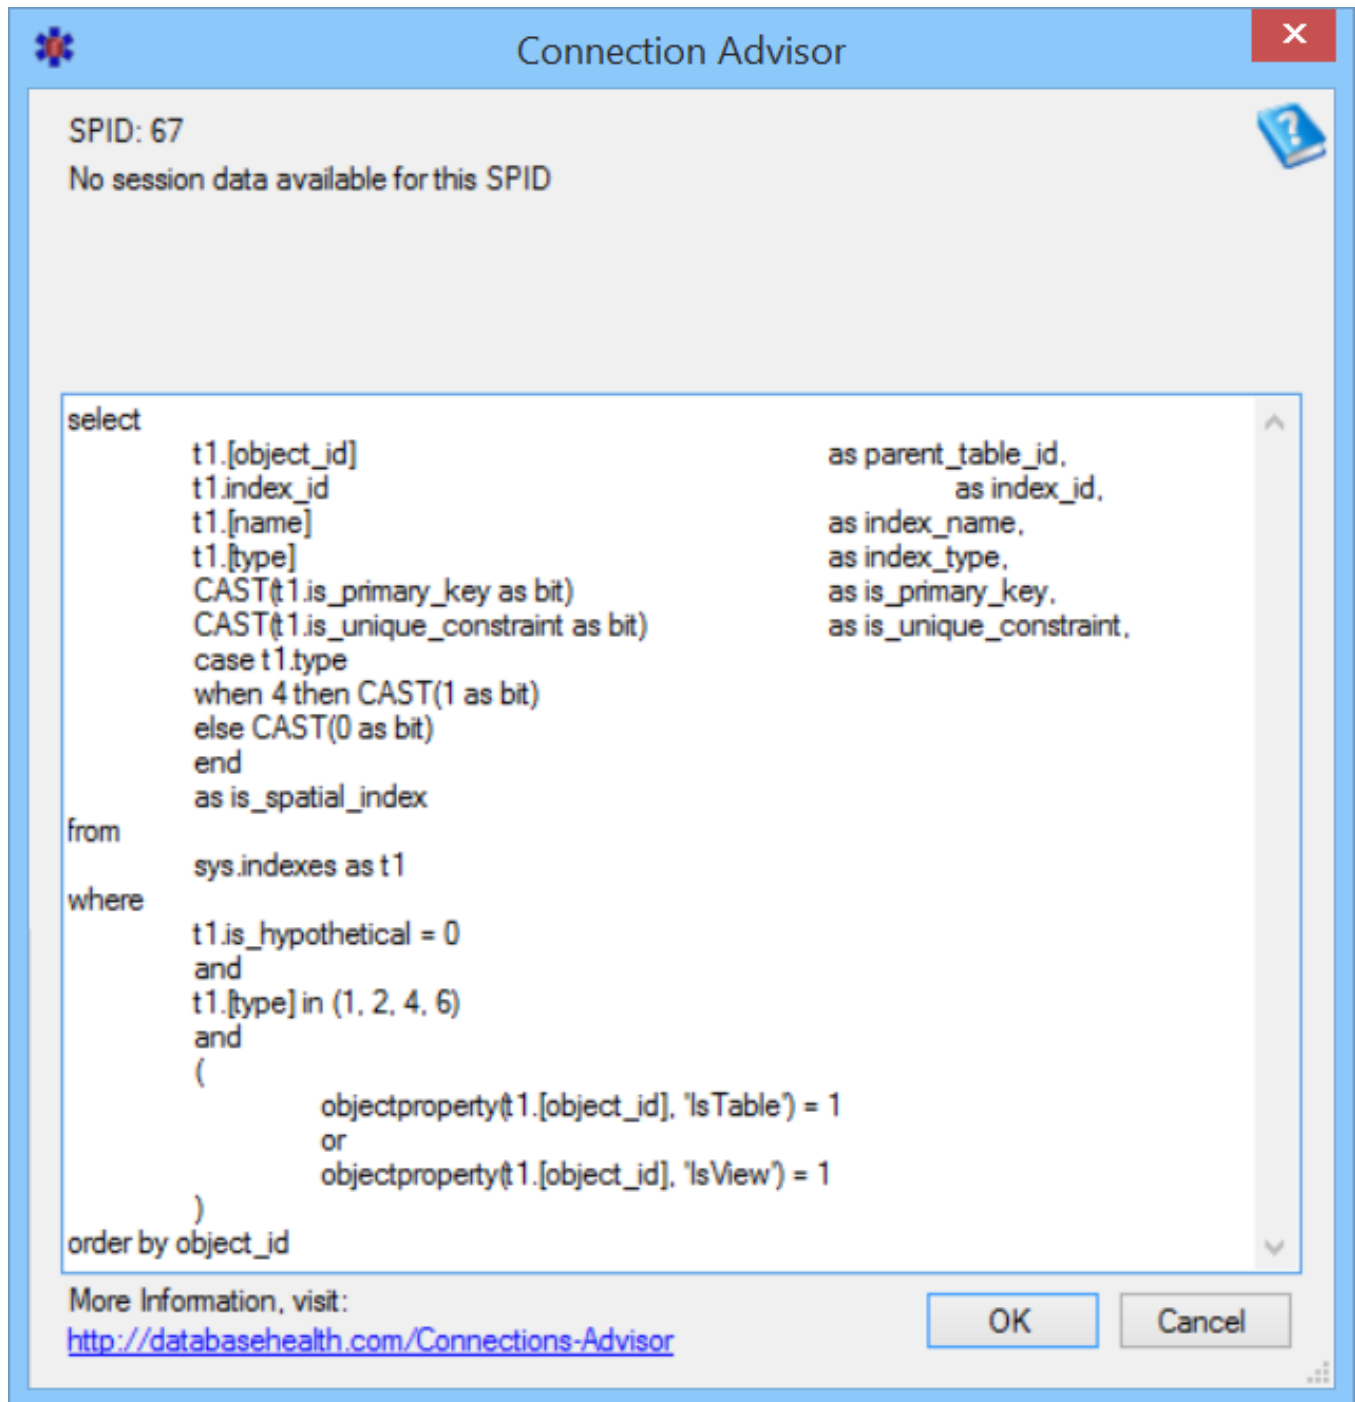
Connection Advisor

SPID: 67
No session data available for this SPID

select
t1.[object_id] as parent_table_id,
t1.index_id as index_id,
t1.[name] as index_name,
t1.[type] as index_type,
CAST(t1.is_primary_key as bit) as is_primary_key,
CAST(t1.is_unique_constraint as bit) as is_unique_constraint,
case t1.type
when 4 then CAST(1 as bit)
else CAST(0 as bit)
end
as is_spatial_index
from
sys.indexes as t1
where
t1.is_hypothetical = 0
and
t1.[type] in (1, 2, 4, 6)
and
(
objectproperty(t1.[object_id], 'IsTable') = 1
or
objectproperty(t1.[object_id], 'IsView') = 1
)
order by object_id

More Information, visit:
http://databasehealth.com/Connections-Advisor

OK

Cancel